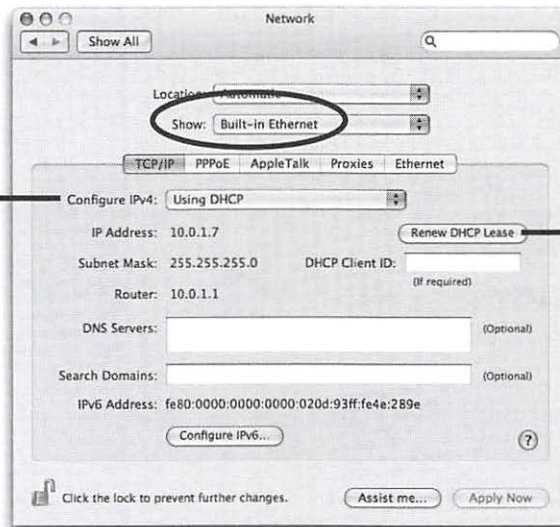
Network

Show All

Location: Automatic

Show: Built-in Ethernet

TCP/IP PPPoE AppleTalk Proxies Ethernet

Configure IPv4: Using DHCP

IP Address: 10.0.1.7

Renew DHCP Lease

Subnet Mask: 255.255.255.0

DHCP Client ID:

(If required)

Router: 10.0.1.1

DNS Servers:

(Optional)

Search Domains:

(Optional)

IPv6 Address: fe80:0000:0000:0000:020d:93ff:fe4e:289e

Configure IPv6...

?

Click the lock to prevent further changes.

Assist me...

Apply Now